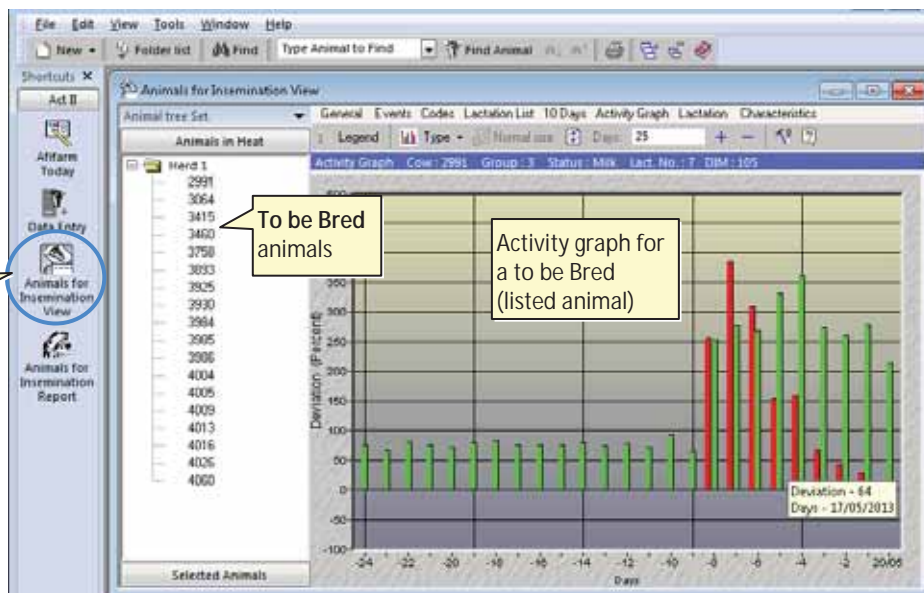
File Edit View Tools Window Help

New Folder list Find Type Animal to Find Find Animal

Shortcuts ×

Act II

Afifarm Today

Data Entry

Animals for Insemination View

Animals for Insemination Report

Animals for Insemination View

Animal tree Set

Animals in Heat

Herd 1

2991
3064
3415
3460
3758
3833
3925
3930
3984
3985
3986
4004
4005
4009
4013
4016
4026
4060

Selected Animals

General Events Codes Lactation List 10 Days Activity Graph Lactation Characteristics

Legend Type Normal size Days 25

Activity Graph Cow : 2991 Group : 3 Status : Milk Lact. No. : 7 DIM : 105

To be Bred animals

Activity graph for a to be Bred (listed animal)

Deviation (Percent)

500
350
300
250
200
150
100
50
0
-50
-100

-24 -22 -20 -18 -16 -14 -12 -10 -8 -6 -4 -2 20/05

Days

Deviation - 64
Days - 17/05/2013